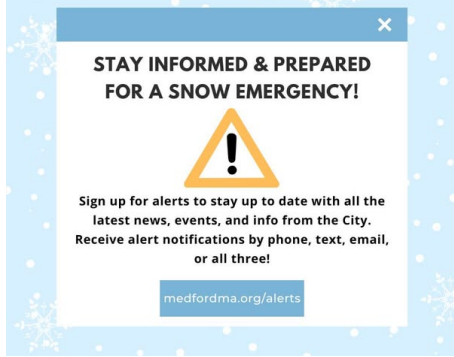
×

STAY INFORMED & PREPARED FOR A SNOW EMERGENCY!

!

Sign up for alerts to stay up to date with all the latest news, events, and info from the City. Receive alert notifications by phone, text, email, or all three!

medfordma.org/alerts